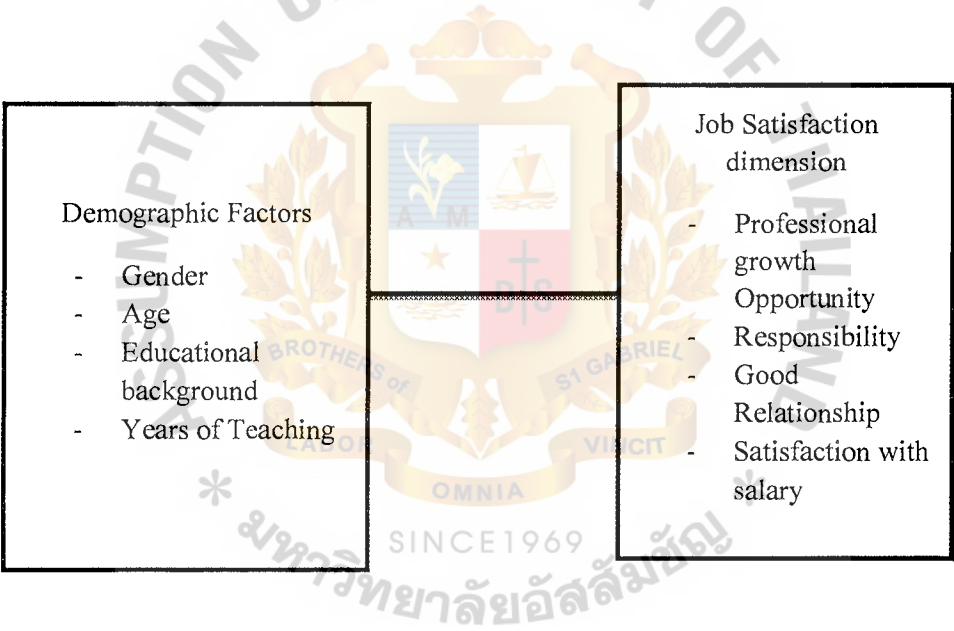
Demographic Factors

- Gender
- Age
- Educational background
- Years of Teaching

Job Satisfaction dimension

- Professional growth Opportunity
- Responsibility
- Good Relationship
- Satisfaction with salary

BROTHERS of ST GABRIEL LABOR VINCIT OMNIA SINCE1969 A M D S มหาวิทยาลัยอัสสัมชัญ